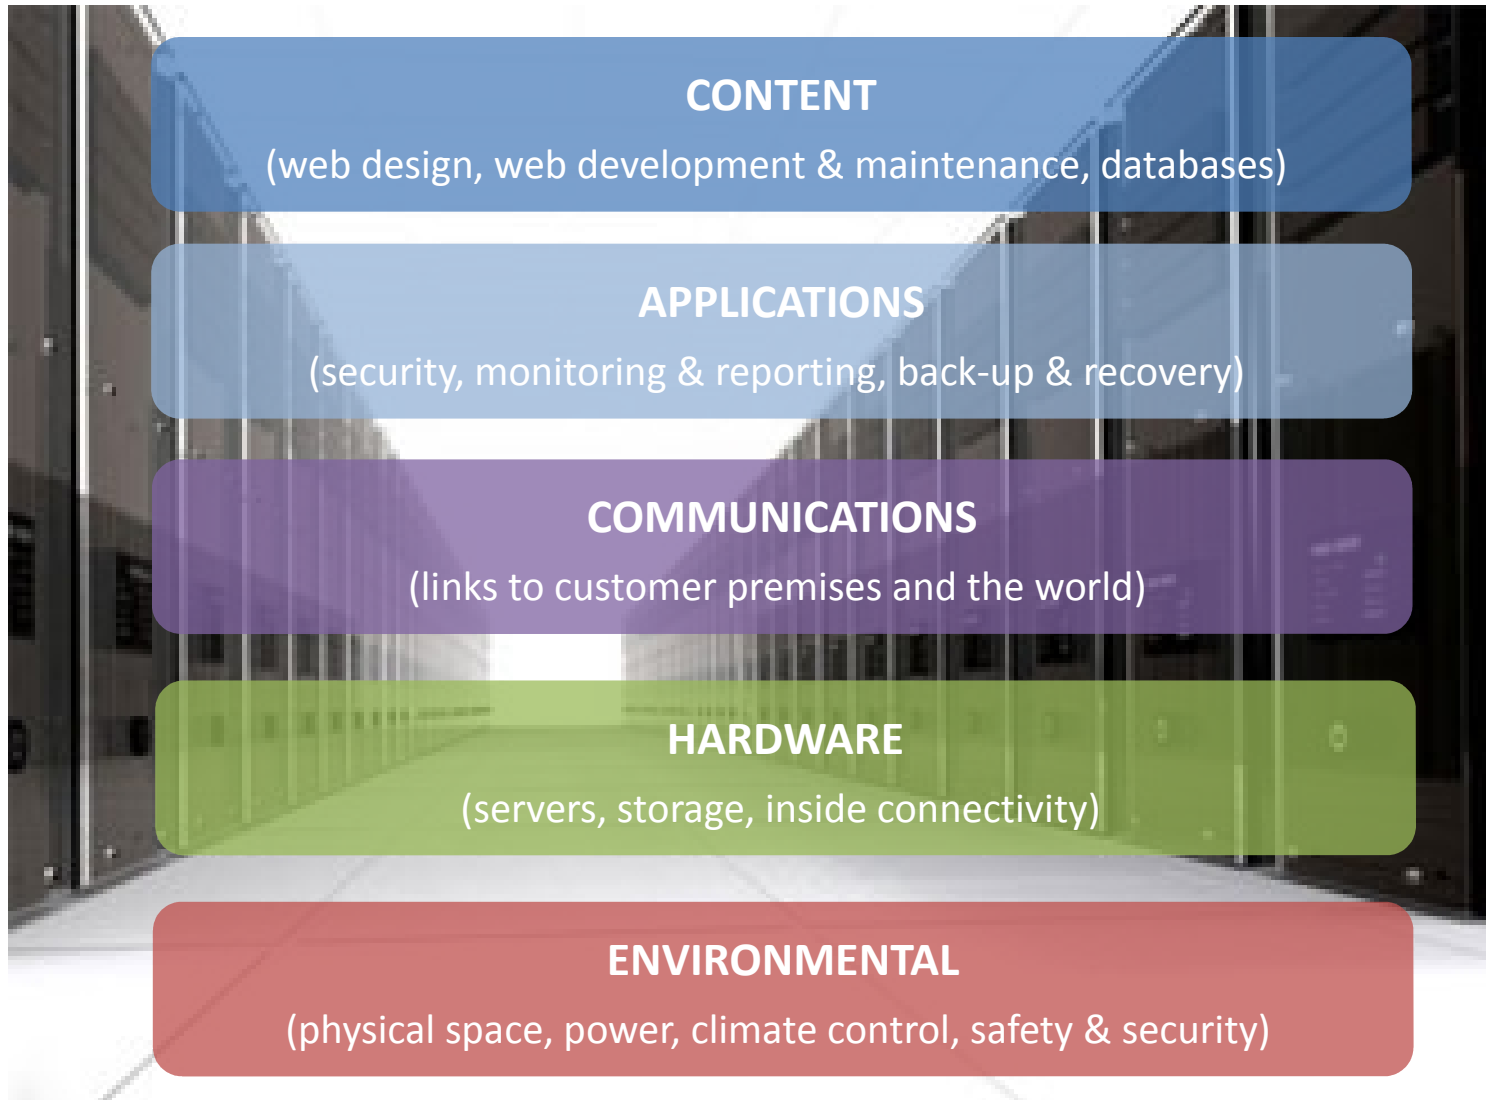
CONTENT
(web design, web development & maintenance, databases)

APPLICATIONS
(security, monitoring & reporting, back-up & recovery)

COMMUNICATIONS
(links to customer premises and the world)

HARDWARE
(servers, storage, inside connectivity)

ENVIRONMENTAL
(physical space, power, climate control, safety & security)